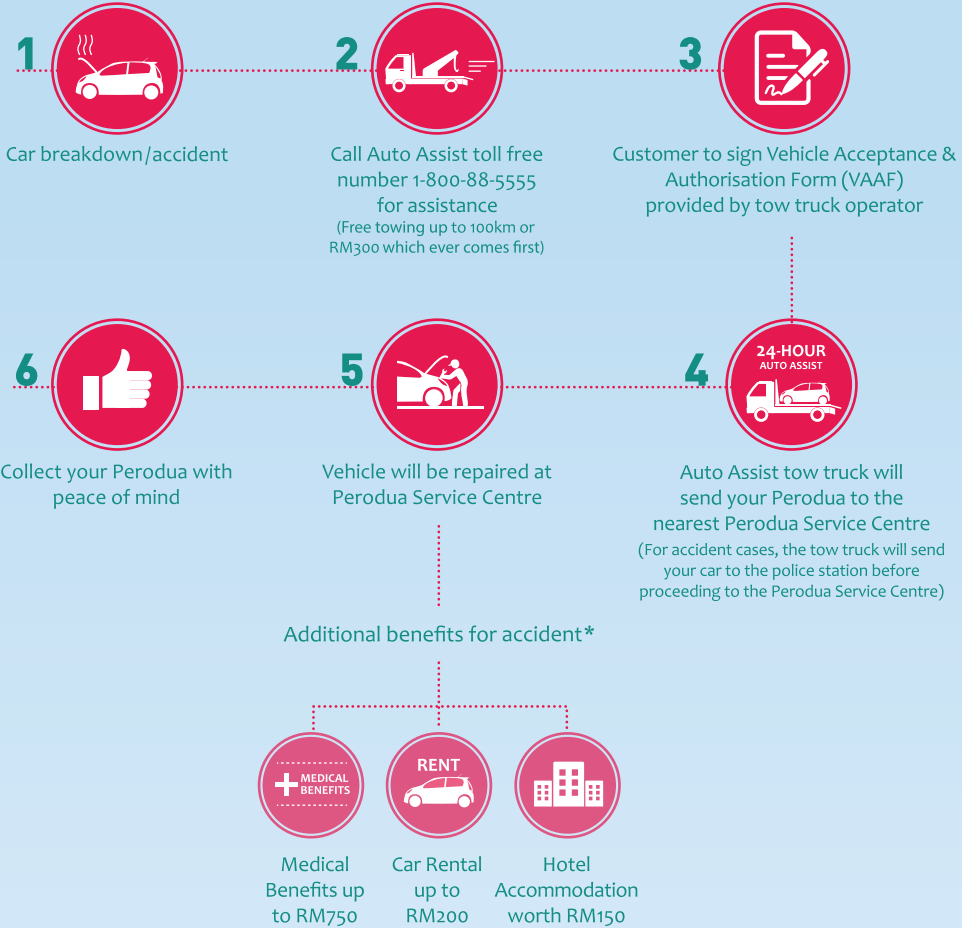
1

Car breakdown/accident

2

Call Auto Assist toll free number 1-800-88-5555 for assistance
(Free towing up to 100km or RM300 which ever comes first)

3

Customer to sign Vehicle Acceptance & Authorisation Form (VAAF) provided by tow truck operator

6

Collect your Perodua with peace of mind

5

Vehicle will be repaired at Perodua Service Centre

4

24-HOUR
AUTO ASSIST

Auto Assist tow truck will send your Perodua to the nearest Perodua Service Centre
(For accident cases, the tow truck will send your car to the police station before proceeding to the Perodua Service Centre)

Additional benefits for accident*

MEDICAL BENEFITS

Medical Benefits up to RM750

RENT

Car Rental up to RM200

Hotel Accommodation worth RM150